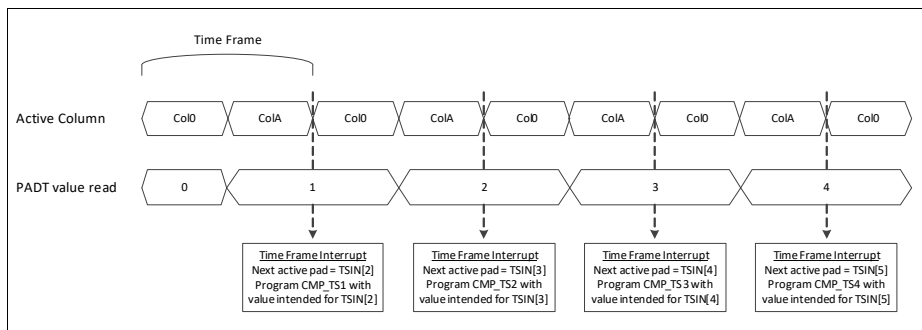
Time Frame

Active Column

Col0

ColA

Col0

ColA

Col0

ColA

Col0

ColA

Col0

PADT value read

0

1

2

3

4

Time Frame Interrupt
Next active pad = TSIN[2]
Program CMP_TS1 with value intended for TSIN[2]

Time Frame Interrupt
Next active pad = TSIN[3]
Program CMP_TS2 with value intended for TSIN[3]

Time Frame Interrupt
Next active pad = TSIN[4]
Program CMP_TS3 with value intended for TSIN[4]

Time Frame Interrupt
Next active pad = TSIN[5]
Program CMP_TS4 with value intended for TSIN[5]